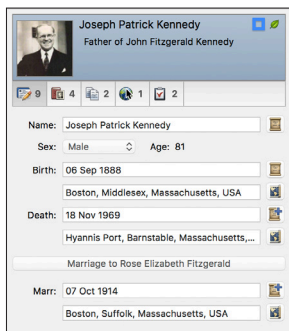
Joseph Patrick Kennedy
Father of John Fitzgerald Kennedy

9 4 2 1 2

Name: Joseph Patrick Kennedy

Sex: Male Age: 81

Birth: 06 Sep 1888

Boston, Middlesex, Massachusetts, USA

Death: 18 Nov 1969

Hyannis Port, Barnstable, Massachusetts,...

Marriage to Rose Elizabeth Fitzgerald

Marr: 07 Oct 1914

Boston, Suffolk, Massachusetts, USA